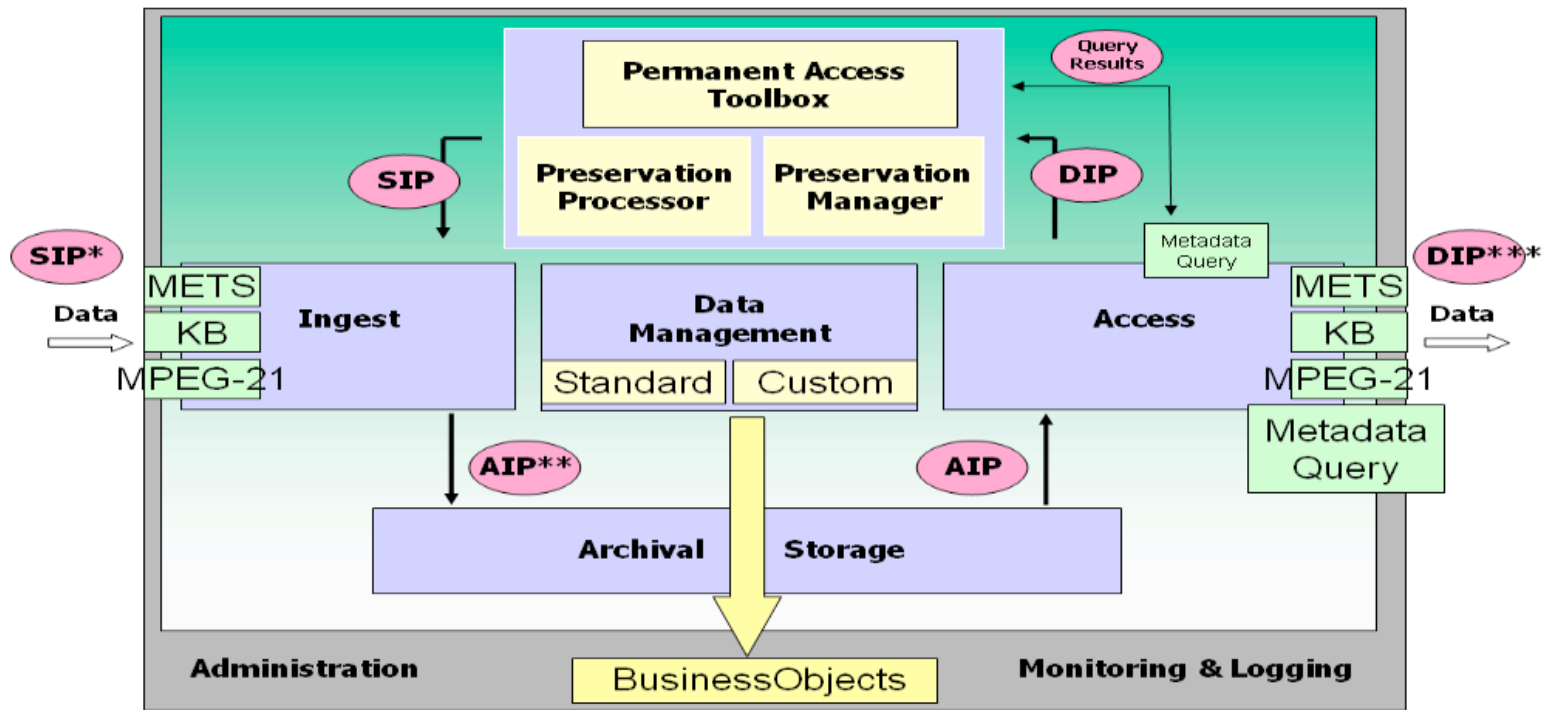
Permanent Access Toolbox

Query Results

SIP

Preservation Processor

Preservation Manager

DIP

SIP*

Metadata Query

DIP***

METS

Data

KB

MPEG-21

Ingest

Data Management

Standard

Custom

Access

METS

Data

KB

MPEG-21

Metadata Query

AIP**

AIP

Archival Storage

Administration

BusinessObjects

Monitoring & Logging